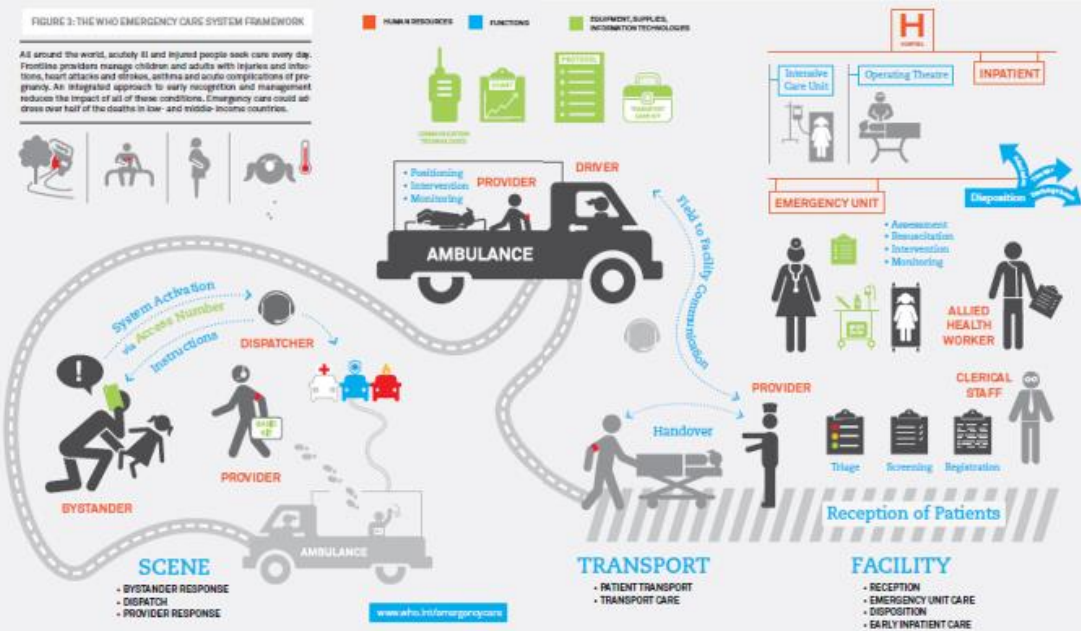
FIGURE 3: THE WHO EMERGENCY CARE SYSTEM FRAMEWORK

All around the world, acutely ill and injured people seek care every day. Frontline providers manage children and adults with injuries and infections, heart attacks and strokes, asthma and acute complications of pregnancy. An integrated approach to early recognition and management reduces the impact of all of these conditions. Emergency care could address over half of the deaths in low- and middle-income countries.

HUMAN RESOURCES
FUNCTIONS
EQUIPMENT, SUPPLIES, INFORMATION TECHNOLOGIES

COMMUNICATION TECHNOLOGIES
CHART
PROTOCOL
TRANSPORT CARE KIT

H
HOSPITAL

Intensive Care Unit
Operating Theatre
INPATIENT

Disposition

EMERGENCY UNIT

• Assessment
• Resuscitation
• Intervention
• Monitoring

ALLIED HEALTH WORKER

CLERICAL STAFF

• Positioning
• Intervention
• Monitoring

PROVIDER
DRIVER

AMBULANCE

Field to Facility Communication

System Activation via Access Number
Instructions

DISPATCHER

BYSTANDER

PROVIDER

PROVIDER

Handover

Triage
Screening
Registration

Reception of Patients

AMBULANCE

SCENE
• BYSTANDER RESPONSE
• DISPATCH
• PROVIDER RESPONSE

www.who.int/emergencycare

TRANSPORT
• PATIENT TRANSPORT
• TRANSPORT CARE

FACILITY
• RECEPTION
• EMERGENCY UNIT CARE
• DISPOSITION
• EARLY INPATIENT CARE